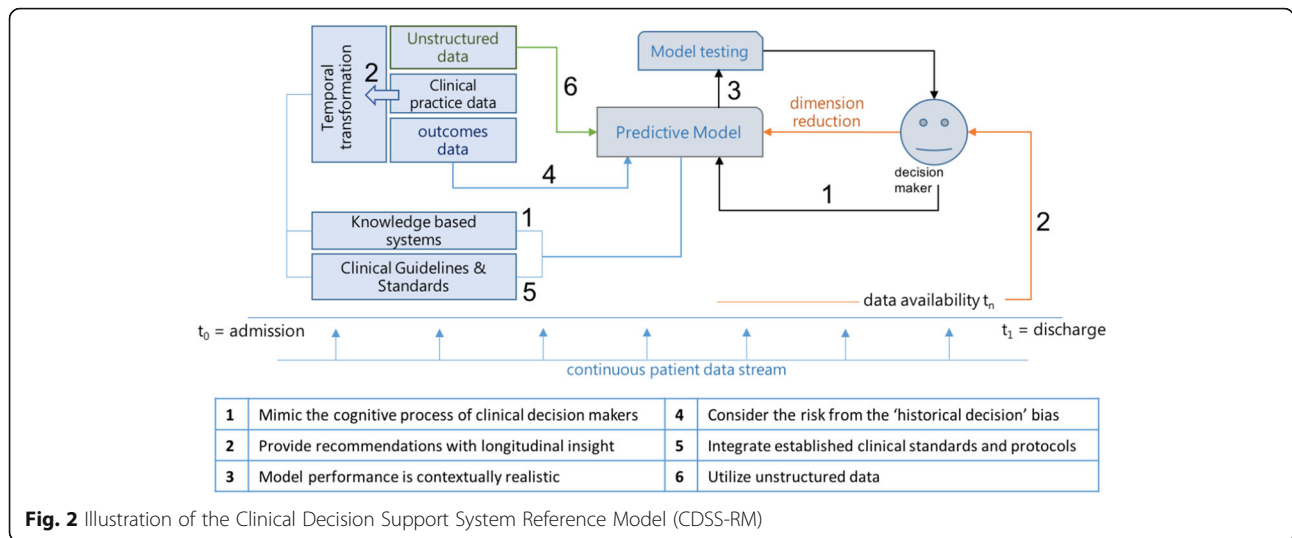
Temporal transformation

2

Unstructured data

Clinical practice data

outcomes data

6

Model testing

3

dimension reduction

Predictive Model

decision maker

4

1

Knowledge based systems

1

2

Clinical Guidelines & Standards

5

data availability $t_n$

$t_0$ = admission

$t_1$ = discharge

continuous patient data stream

| 1 | Mimic the cognitive process of clinical decision makers | 4 | Consider the risk from the 'historical decision' bias |
|---|---|---|---|
| 2 | Provide recommendations with longitudinal insight | 5 | Integrate established clinical standards and protocols |
| 3 | Model performance is contextually realistic | 6 | Utilize unstructured data |

**Fig. 2** Illustration of the Clinical Decision Support System Reference Model (CDSS-RM)